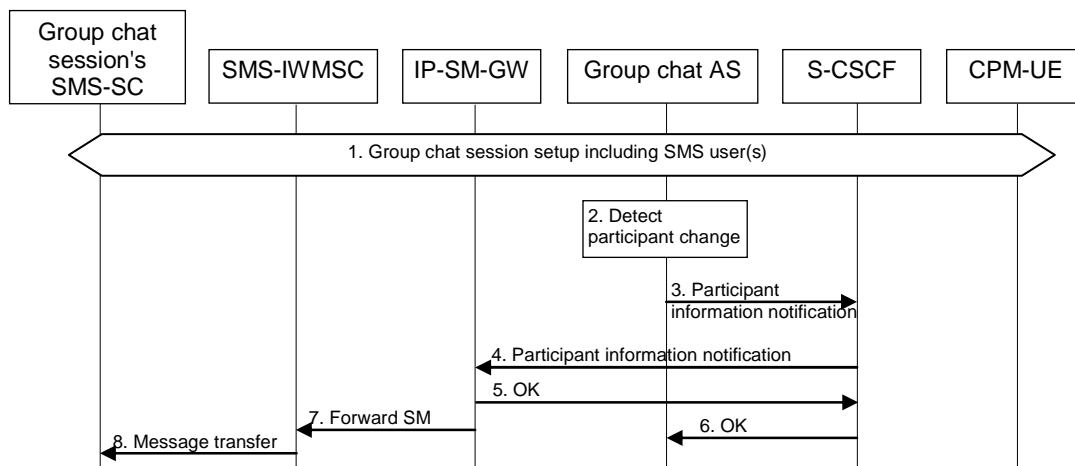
Group chat session's SMS-SC

SMS-IWMSC

IP-SM-GW

Group chat AS

S-CSCF

CPM-UE

1. Group chat session setup including SMS user(s)

2. Detect participant change

3. Participant information notification

4. Participant information notification

5. OK

6. OK

7. Forward SM

8. Message transfer